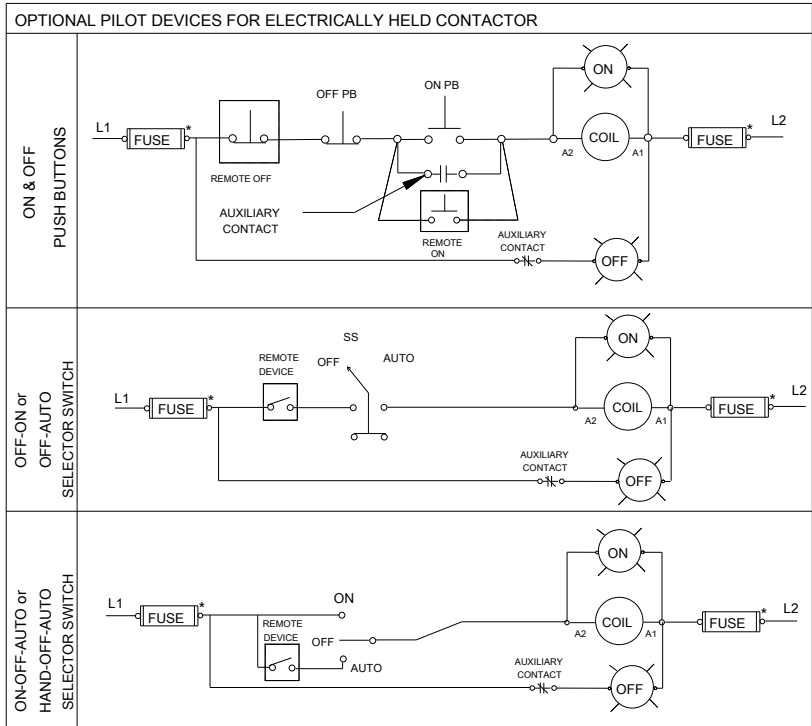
OPTIONAL PILOT DEVICES FOR ELECTRICALLY HELD CONTACTOR

ON & OFF PUSH BUTTONS

L1 FUSE * REMOTE OFF OFF PB ON PB AUXILIARY CONTACT REMOTE ON AUXILIARY CONTACT ON COIL A2 A1 OFF FUSE * L2

OFF-ON or OFF-AUTO SELECTOR SWITCH

L1 FUSE * REMOTE DEVICE SS OFF AUTO AUXILIARY CONTACT ON COIL A2 A1 OFF FUSE * L2

ON-OFF-AUTO or HAND-OFF-AUTO SELECTOR SWITCH

L1 FUSE * REMOTE DEVICE ON OFF AUTO AUXILIARY CONTACT ON COIL A2 A1 OFF FUSE * L2